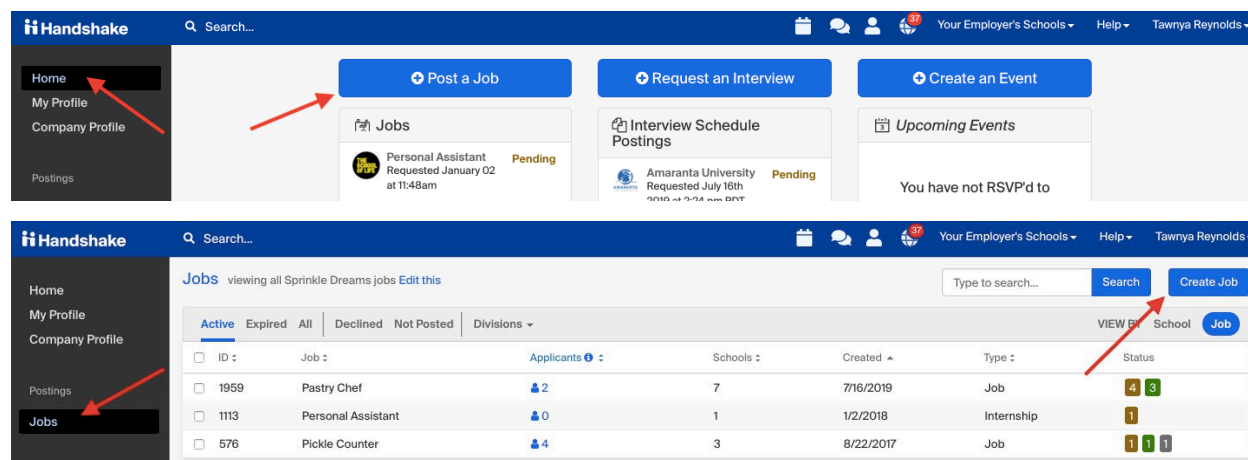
Handshake
Search...
37
Your Employer's Schools
Help
Tawnya Reynolds

Home
My Profile
Company Profile
Postings

Post a Job
Request an Interview
Create an Event

Jobs
Personal Assistant
Requested January 02 at 11:48am
Pending

Interview Schedule Postings
Amaranta University
Requested July 16th 2019 at 2:24 pm PDT
Pending

Upcoming Events
You have not RSVP'd to

Handshake
Search...
37
Your Employer's Schools
Help
Tawnya Reynolds

Home
My Profile
Company Profile
Postings
Jobs

Jobs viewing all Sprinkle Dreams jobs Edit this
Type to search...
Search
Create Job

Active Expired All Declined Not Posted Divisions
VIEW BY School Job

| ID | Job | Applicants | Schools | Created | Type | Status |
|---|---|---|---|---|---|---|
| 1959 | Pastry Chef | 2 | 7 | 7/16/2019 | Job | 4 3 |
| 1113 | Personal Assistant | 0 | 1 | 1/2/2018 | Internship | 1 |
| 576 | Pickle Counter | 4 | 3 | 8/22/2017 | Job | 1 1 1 |